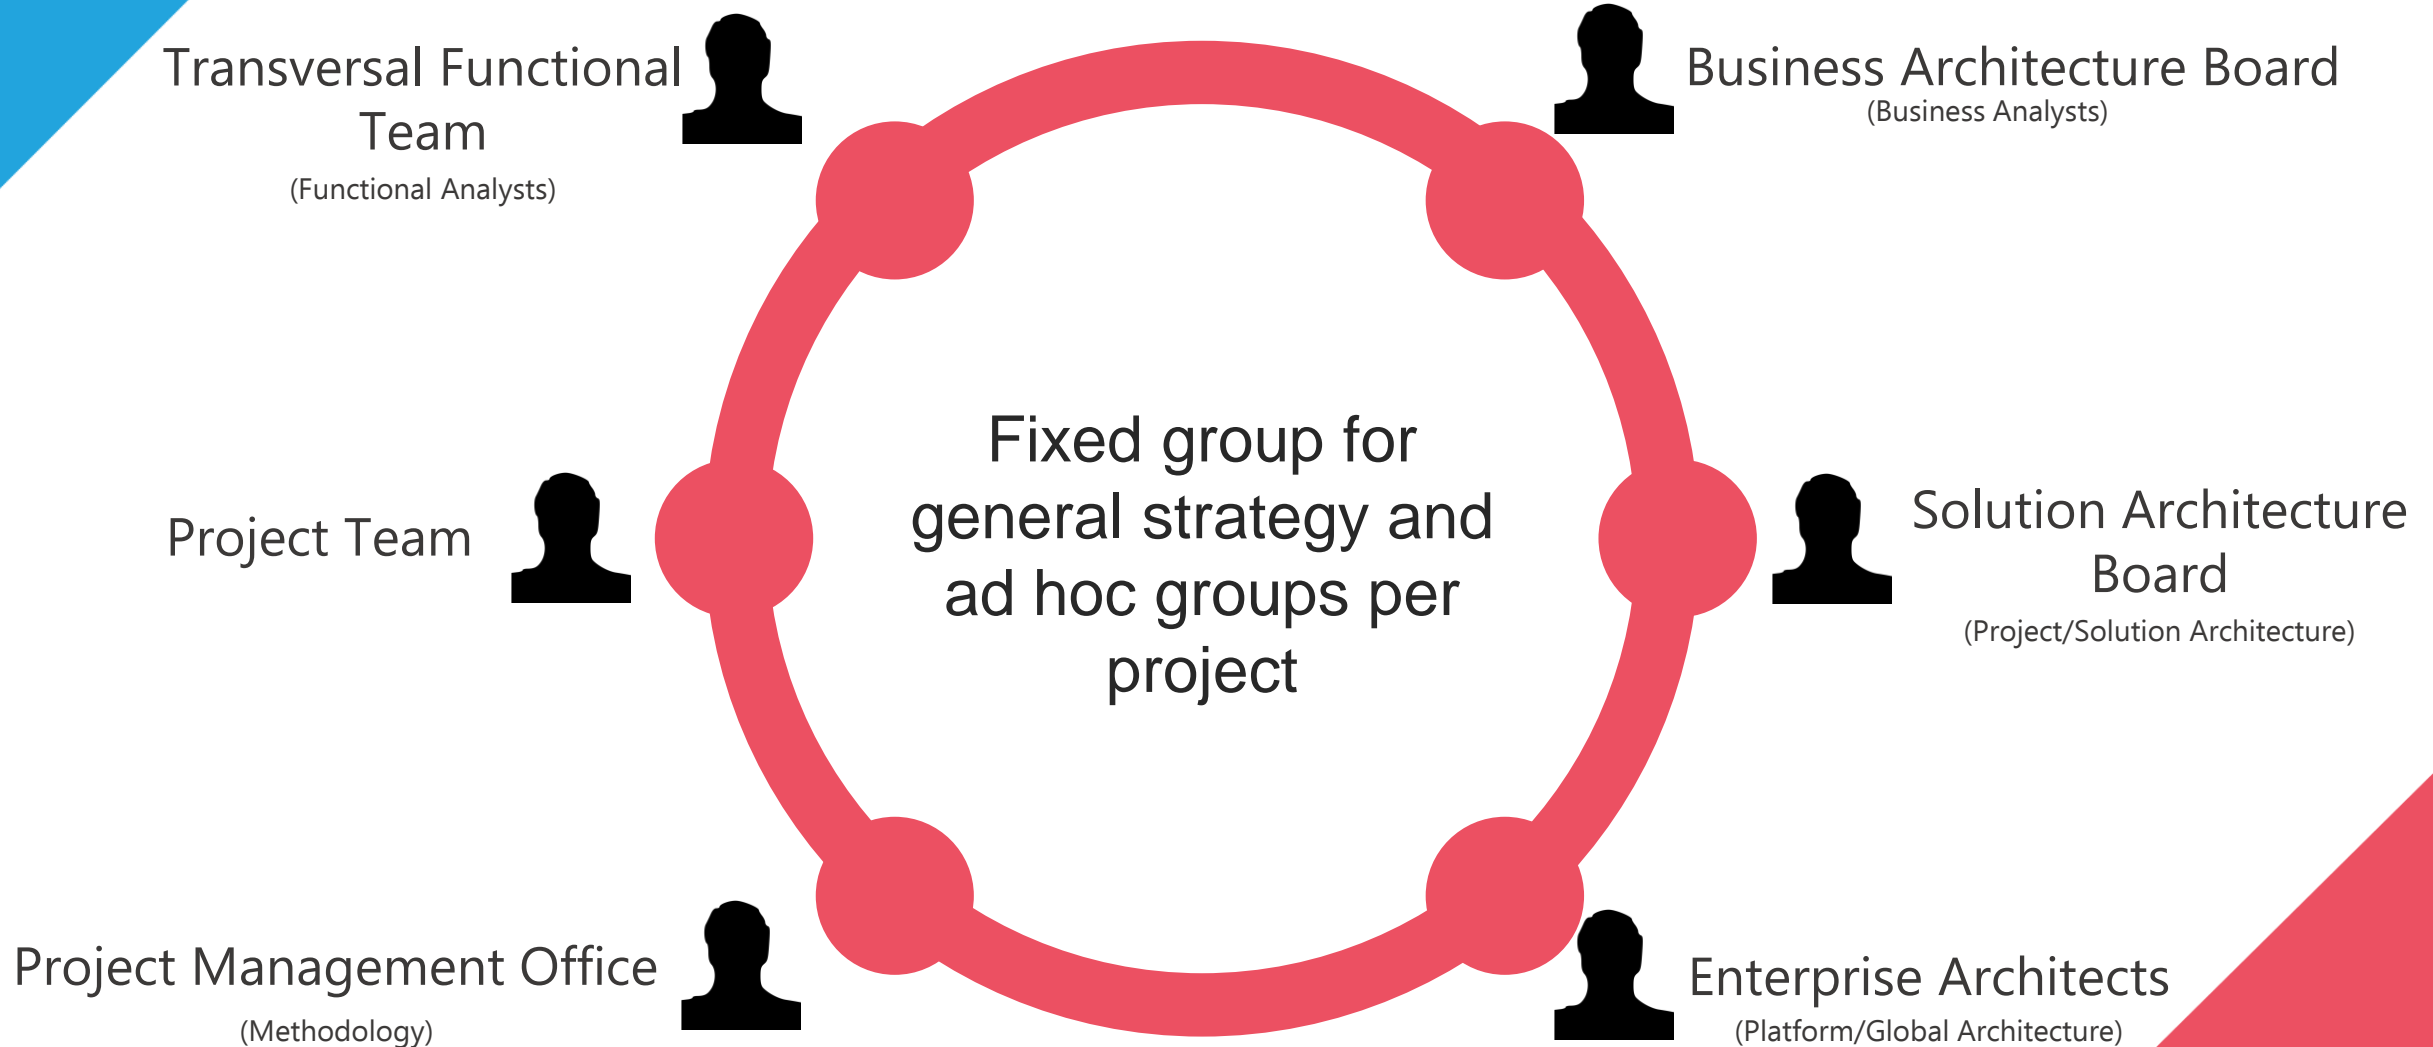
Transversal Functional Team
(Functional Analysts)

Business Architecture Board
(Business Analysts)

Fixed group for general strategy and ad hoc groups per project

Project Team

Solution Architecture Board
(Project/Solution Architecture)

Project Management Office
(Methodology)

Enterprise Architects
(Platform/Global Architecture)